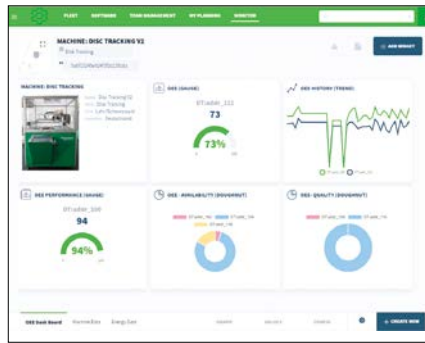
FLEET SOFTWARE TEAM MANAGEMENT MY PLANNING MONITOR

MACHINE: DISC TRACKING V1

Disk Tracking

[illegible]

ADD WIDGET

MACHINE: DISC TRACKING

Disc Tracking V2
Disk Tracking
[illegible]
Deutschland

OEE (GAUGE)

73

73%

OEE HISTORY (TREND)

OEE PERFORMANCE (GAUGE)

94

94%

OEE - AVAILABILITY (DOUGHNUT)

OEE - QUALITY (DOUGHNUT)

OEE Dashboard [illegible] Energy Data

CREATE NEW